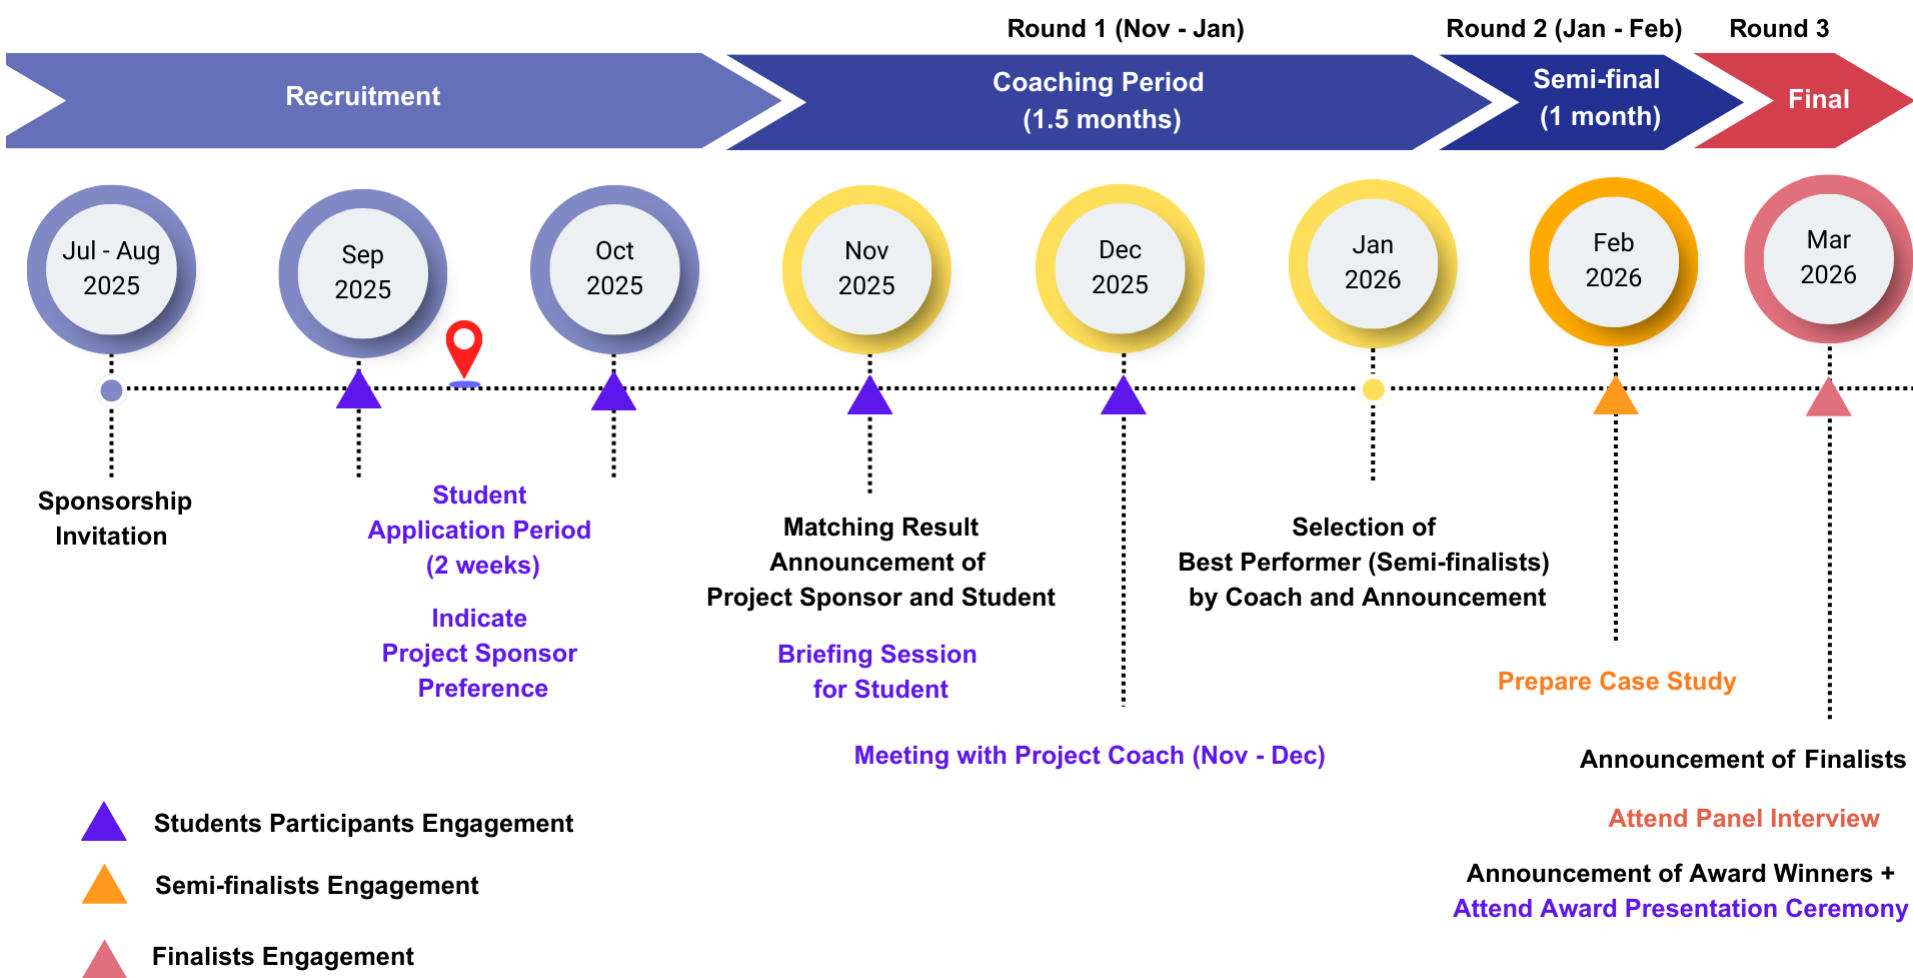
Round 1 (Nov - Jan)

Round 2 (Jan - Feb)

Round 3

Recruitment

Coaching Period (1.5 months)

Semi-final (1 month)

Final

Jul - Aug 2025

Sep 2025

Oct 2025

Nov 2025

Dec 2025

Jan 2026

Feb 2026

Mar 2026

Sponsorship Invitation

Student Application Period (2 weeks)

Indicate Project Sponsor Preference

Matching Result Announcement of Project Sponsor and Student

Briefing Session for Student

Meeting with Project Coach (Nov - Dec)

Selection of Best Performer (Semi-finalists) by Coach and Announcement

Prepare Case Study

Announcement of Finalists

Attend Panel Interview

Announcement of Award Winners +
Attend Award Presentation Ceremony

Students Participants Engagement

Semi-finalists Engagement

Finalists Engagement